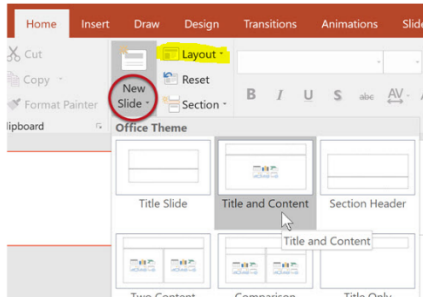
Home Insert Draw Design Transitions Animations Slide

Cut
Copy
Format Painter
lipboard

New Slide
Layout
Reset
Section

B I U S abc AV

Office Theme

Title Slide
Title and Content
Section Header

Title and Content

Two Content
Comparison
Title Only